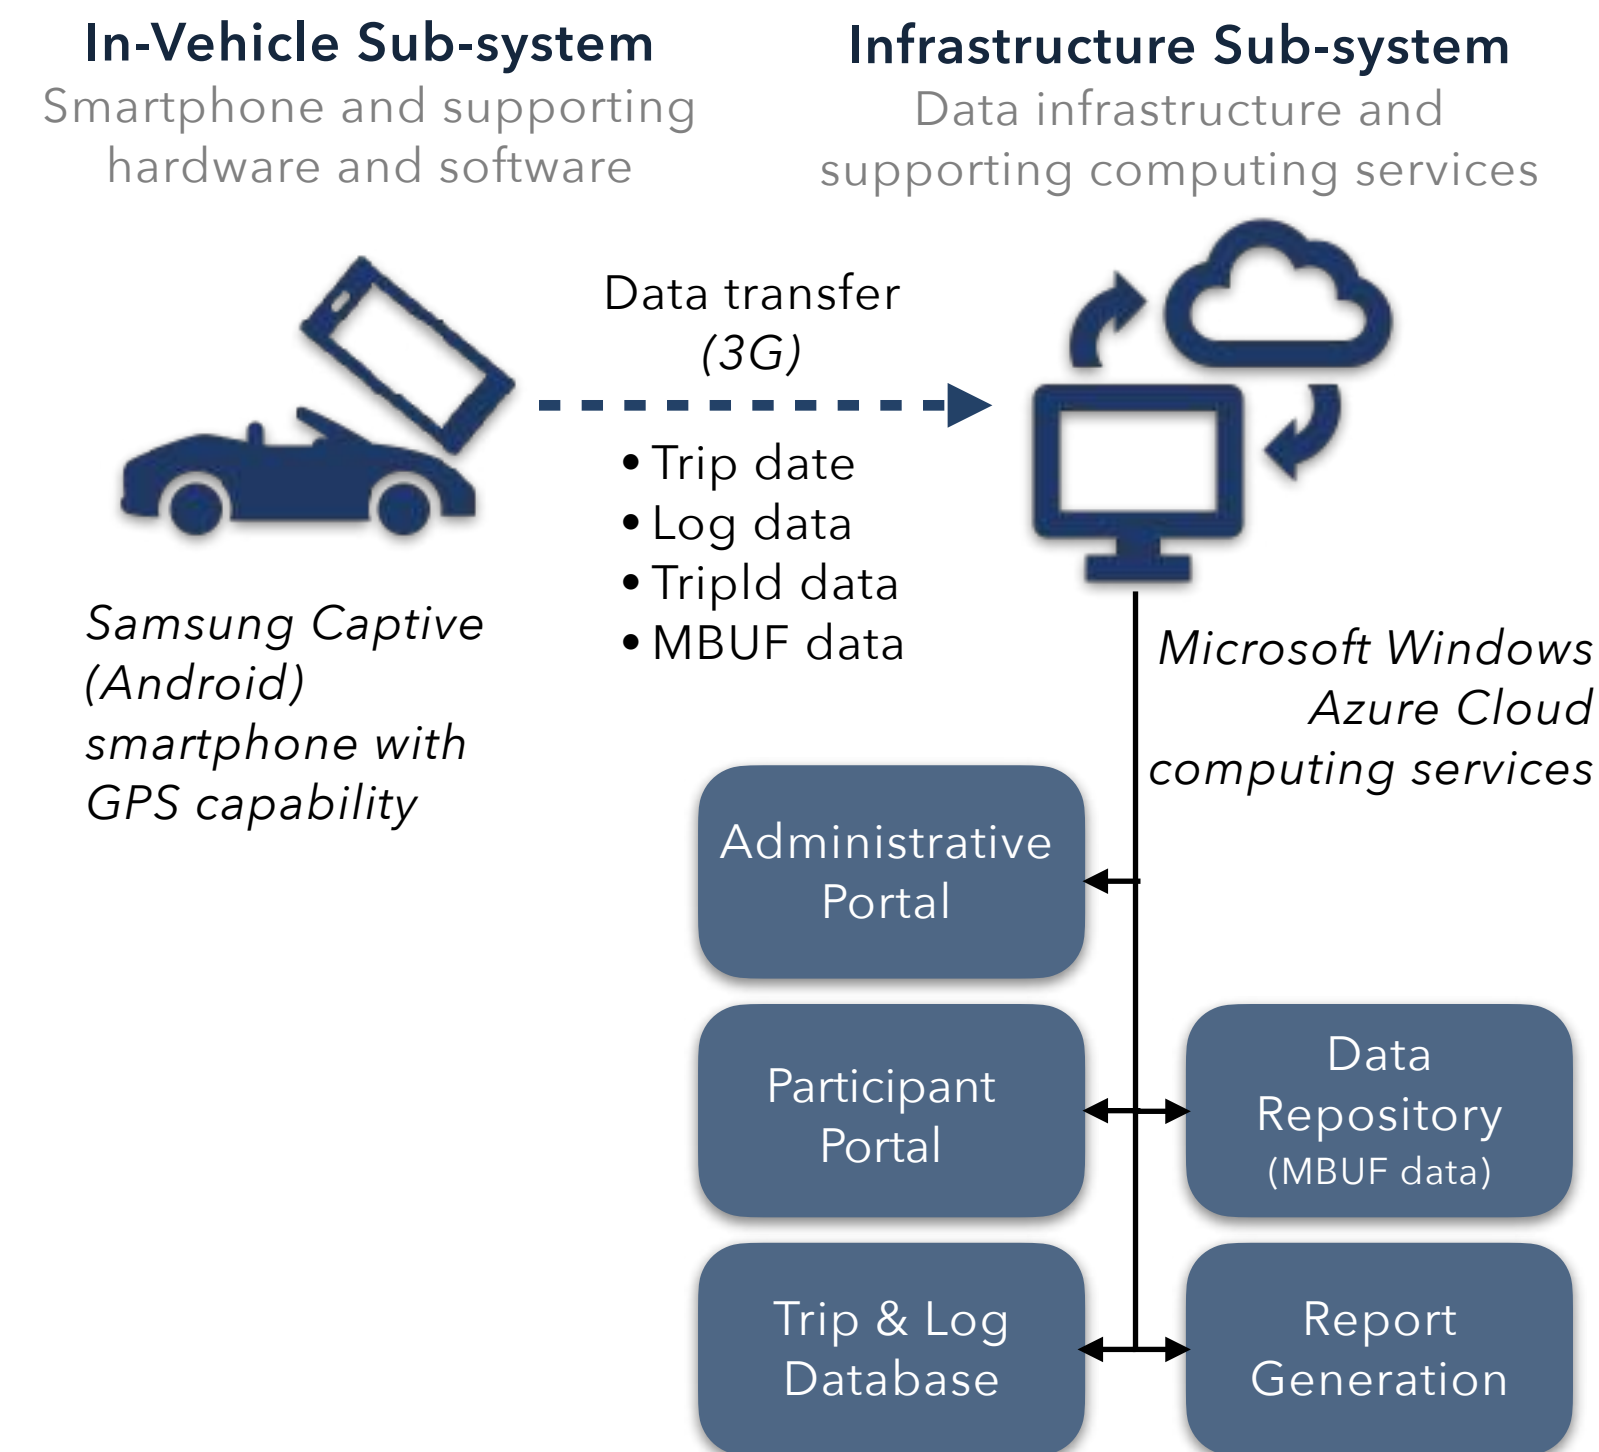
In-Vehicle Sub-system
Smartphone and supporting hardware and software

Infrastructure Sub-system
Data infrastructure and supporting computing services

Data transfer
(3G)

• Trip date
• Log data
• TripId data
• MBUF data

Samsung Captive (Android) smartphone with GPS capability

Microsoft Windows Azure Cloud computing services

Administrative Portal

Participant Portal

Data Repository
(MBUF data)

Trip & Log Database

Report Generation